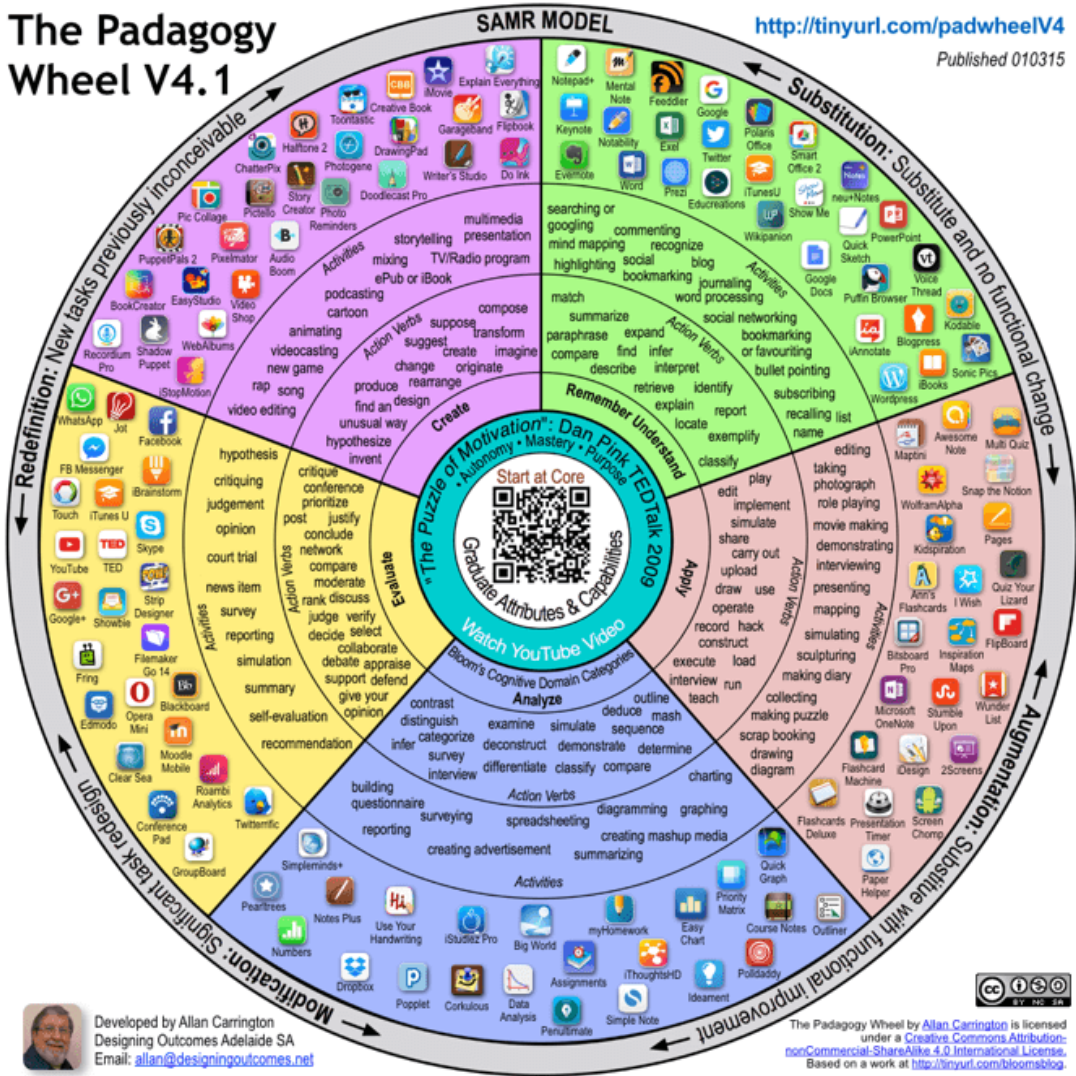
The Padagogy Wheel V4.1

http://tinyurl.com/padwheelV4

Published 010315

SAMR MODEL

Substitution: Substitute and no functional change

Augmentation: Substitute with functional improvement

Modification: Significant task redesign

Redefinition: New tasks previously inconceivable

Start at Core

"The Puzzle of Motivation": Dan Pink TEDTalk 2009
• Autonomy • Mastery • Purpose

Graduate Attributes & Capabilities

Watch YouTube Video

Bloom's Cognitive Domain Categories

Remember Understand

Action Verbs
match, summarize, paraphrase, expand, compare, find, infer, describe, interpret, retrieve, identify, explain, report, locate, exemplify, name, classify, list, recalling

Activities
searching or googling, commenting, mind mapping, recognize, highlighting, social bookmarking, blog, journaling, word processing, social networking, bookmarking or favouriting, bullet pointing, subscribing

Notepad+, Mental Note, Feeddler, Google, Keynote, Notability, Exel, Twitter, Polaris Office, Smart Office 2, Evernote, Word, Prezi, Educreations, iTunesU, Show Me, neu+Notes, Wikipanion, Quick Sketch, PowerPoint, Google Docs, Puffin Browser, Voice Thread, Kodable, iAnnotate, Blogpress, Wordpress, iBooks, Sonic Pics

Apply

Action Verbs
play, edit, implement, simulate, share, carry out, upload, draw, use, operate, record, hack, construct, load, execute, interview, run, teach

Activities
editing, taking photograph, role playing, movie making, demonstrating, interviewing, presenting, mapping, simulating, sculpturing, making diary, collecting, making puzzle, scrap booking, drawing diagram

Maptini, Awesome Note, Multi Quiz, WolframAlpha, Snap the Notion, Kidspiration, Pages, Ann's Flashcards, I Wish, Quiz Your Lizard, Bitsboard Pro, Inspiration Maps, FlipBoard, Microsoft OneNote, Stumble Upon, Wunder List, Flashcard Machine, iDesign, 2Screens, Flashcards Deluxe, Presentation Timer, Screen Chomp, Paper Helper

Analyze

Action Verbs
contrast, distinguish, categorize, infer, survey, interview, examine, simulate, deduce, outline, mash, sequence, deconstruct, demonstrate, determine, differentiate, classify, compare

Activities
charting, building questionnaire, surveying, diagramming, graphing, reporting, spreadsheeting, creating mashup media, creating advertisement, summarizing

Simpleminds+, Peartrees, Notes Plus, Use Your Handwriting, iStudiez Pro, Big World, myHomework, Priority Matrix, Quick Graph, Easy Chart, Course Notes, Outliner, Numbers, Dropbox, Popplet, Corkulous, Data Analysis, Assignments, Penultimate, iThoughtsHD, Simple Note, Ideament, Polldaddy

Evaluate

Action Verbs
critique, conference, prioritize, post, justify, conclude, network, compare, moderate, rank, discuss, judge, verify, decide, select, collaborate, debate, appraise, support, defend, give your opinion

Activities
hypothesis, critiquing, judgement, opinion, court trial, news item, survey, reporting, simulation, summary, self-evaluation, recommendation

WhatsApp, Jot, Facebook, FB Messenger, Touch, iTunes U, iBrainstorm, Skype, YouTube, TED, Strip Designer, Google+, Showbie, Filemaker Go 14, Fring, Blackboard, Edmodo, Opera Mini, Moodle Mobile, Clear Sea, Roambi Analytics, Conference Pad, Twitterrific, GroupBoard

Create

Action Verbs
compose, suppose, transform, suggest, create, imagine, change, originate, produce, rearrange, find an unusual way, design, hypothesize, invent

Activities
storytelling, multimedia presentation, mixing, TV/Radio program, ePub or iBook, podcasting, cartoon, animating, videocasting, new game, rap, song, video editing

Explain Everything, iMovie, Creative Book, Toontastic, Garageband, Flipbook, Halftone 2, ChatterPix, Photogene, DrawingPad, Writer's Studio, Do Ink, Pic Collage, Pictello, Story Creator, Photo Reminders, Doodlecast Pro, PuppetPals 2, Pixelmator, Audio Boom, BookCreator, EasyStudio, Video Shop, Recordium Pro, Shadow Puppet, WebAlbums, iStopMotion

Developed by Allan Carrington
Designing Outcomes Adelaide SA
Email: allan@designingoutcomes.net

The Padagogy Wheel by Allan Carrington is licensed under a Creative Commons Attribution-nonCommercial-ShareAlike 4.0 International License. Based on a work at http://tinyurl.com/bloomsblog.